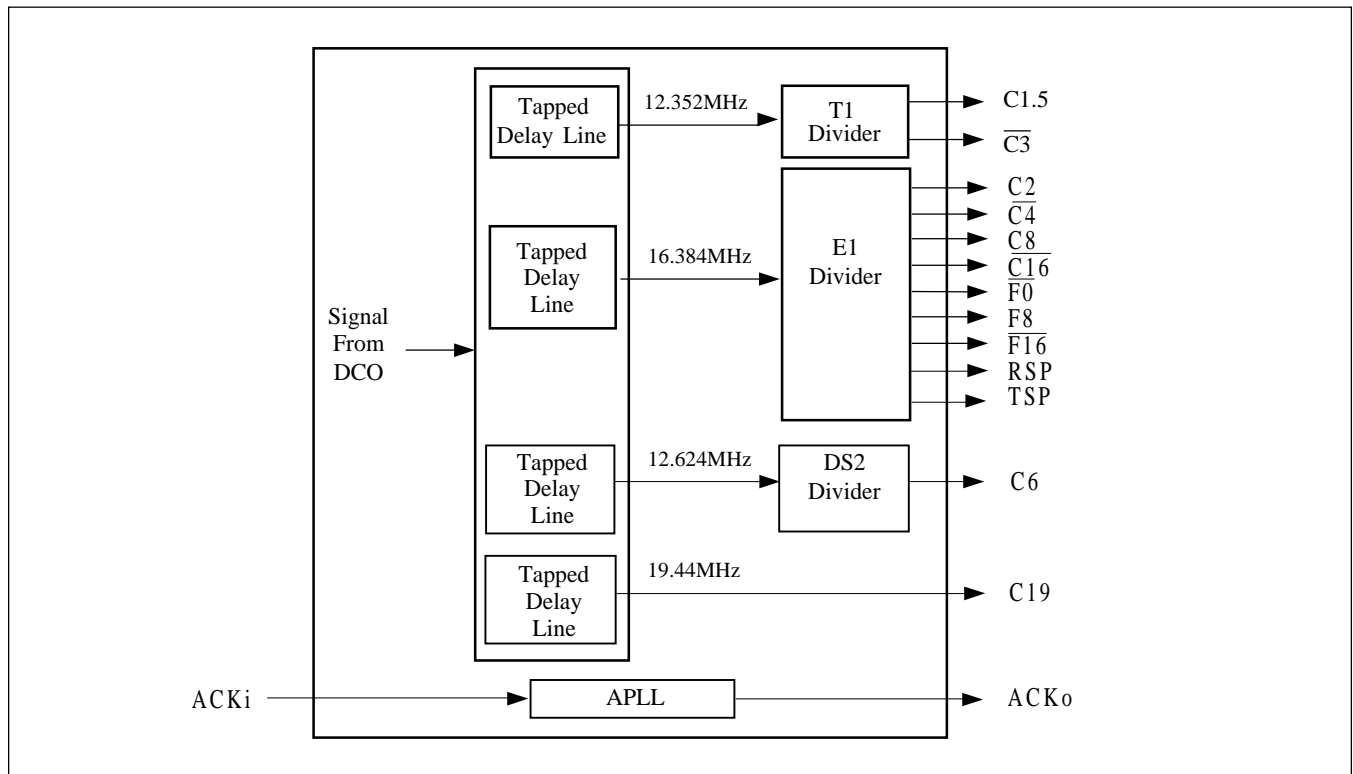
Tapped Delay Line

12.352MHz

T1 Divider

C1.5

$\overline{C3}$

Tapped Delay Line

16.384MHz

E1 Divider

C2

$\overline{C4}$

C8

$\overline{C16}$

$\overline{F0}$

F8

$\overline{F16}$

RSP

TSP

Signal From DCO

Tapped Delay Line

12.624MHz

DS2 Divider

C6

Tapped Delay Line

19.44MHz

C19

ACKi

APLL

ACKo